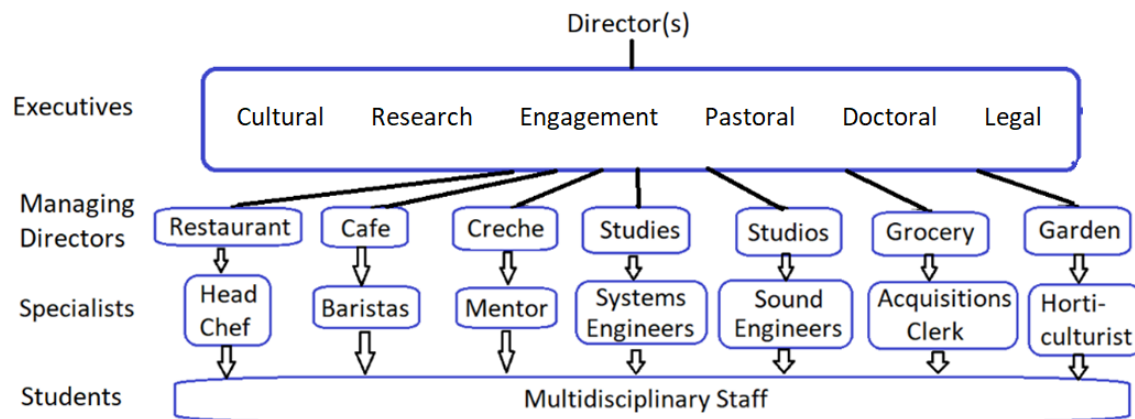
Director(s)

Executives

Cultural Research Engagement Pastoral Doctoral Legal

Managing Directors

Restaurant Cafe Creche Studies Studios Grocery Garden

Specialists

Head Chef

Baristas

Mentor

Systems Engineers

Sound Engineers

Acquisitions Clerk

Horti-culturist

Students

Multidisciplinary Staff